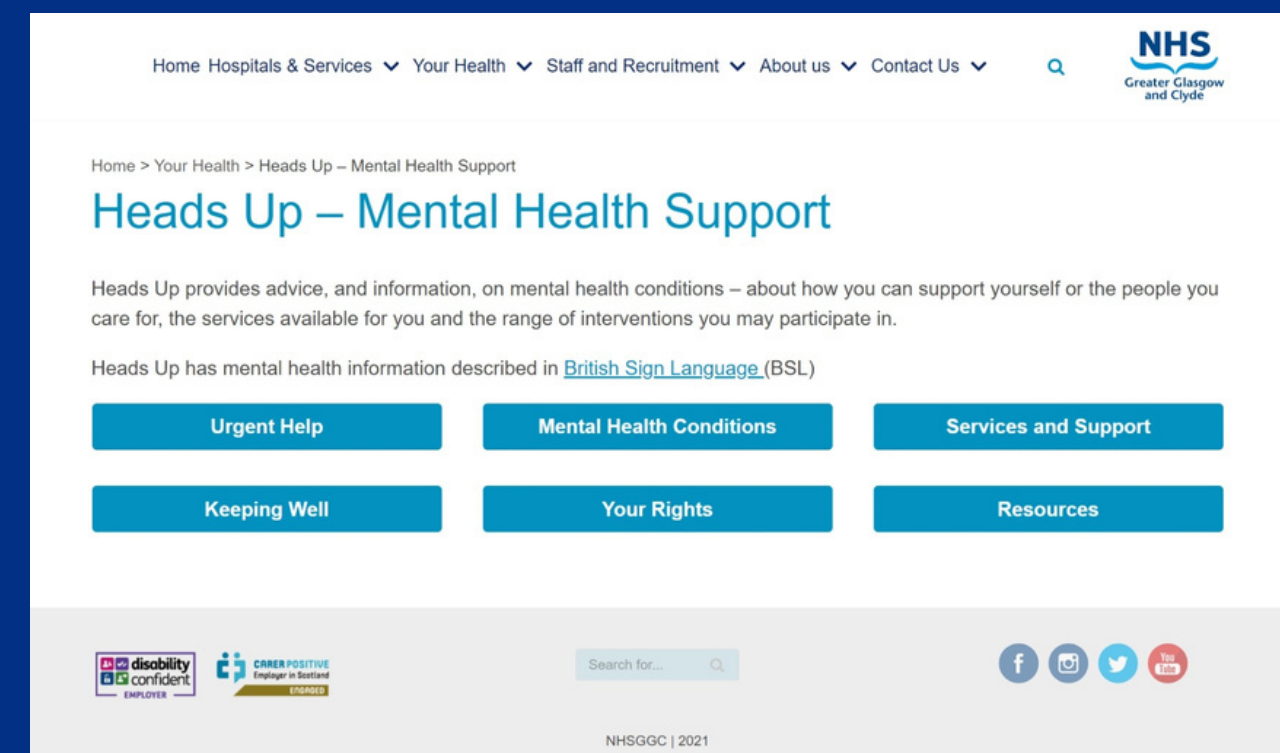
Home Hospitals & Services Your Health Staff and Recruitment About us Contact Us

NHS Greater Glasgow and Clyde

Home > Your Health > Heads Up – Mental Health Support

Heads Up – Mental Health Support

Heads Up provides advice, and information, on mental health conditions – about how you can support yourself or the people you care for, the services available for you and the range of interventions you may participate in.

Heads Up has mental health information described in British Sign Language (BSL)

Urgent Help

Mental Health Conditions

Services and Support

Keeping Well

Your Rights

Resources

disability confident EMPLOYER

CARER POSITIVE Employer in Scotland ENGAGED

Search for...

You Tube

NHSGGC | 2021